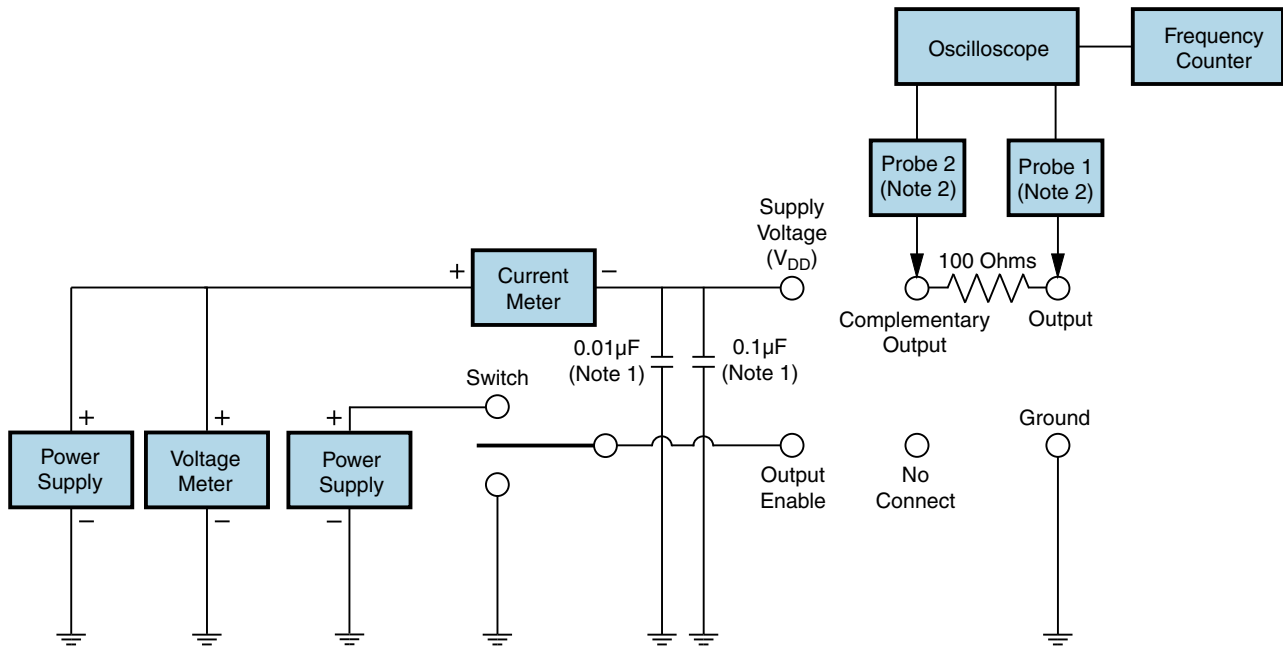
Oscilloscope

Frequency Counter

Probe 2 (Note 2)

Probe 1 (Note 2)

Supply Voltage ($V_{DD}$)

100 Ohms

+

Current Meter

−

Complementary Output

Output

0.01µF (Note 1)

0.1µF (Note 1)

Switch

+

+

+

Ground

Power Supply

Voltage Meter

Power Supply

Output Enable

No Connect

−

−

−